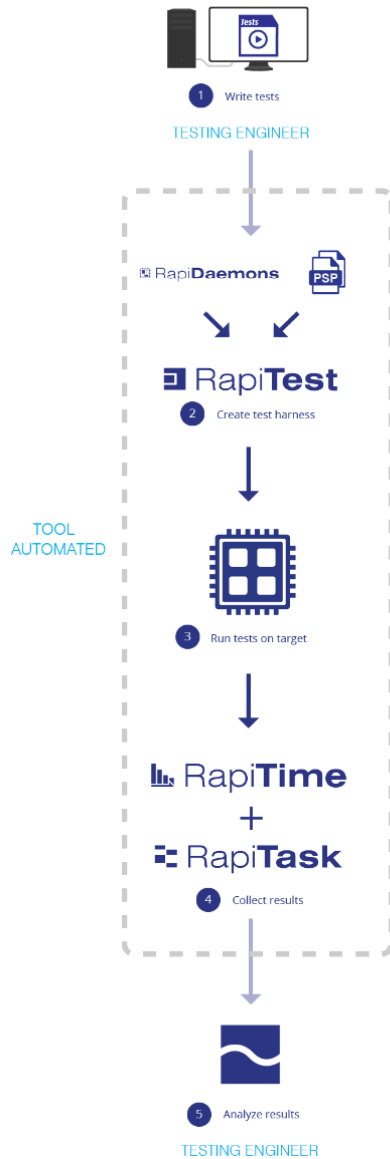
tests

1 Write tests

TESTING ENGINEER

RapiDaemons

PSP

RapiTest

2 Create test harness

TOOL AUTOMATED

3 Run tests on target

RapiTime

+

RapiTask

4 Collect results

5 Analyze results

TESTING ENGINEER